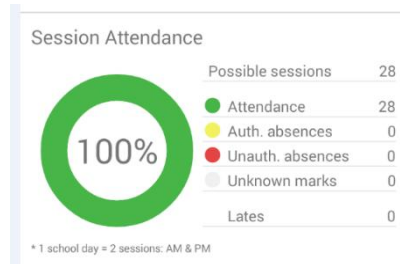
Session Attendance

100%

| | |
|---|---|
| Possible sessions | 28 |
| Attendance | 28 |
| Auth. absences | 0 |
| Unauth. absences | 0 |
| Unknown marks | 0 |
| Lates | 0 |

* 1 school day = 2 sessions: AM & PM